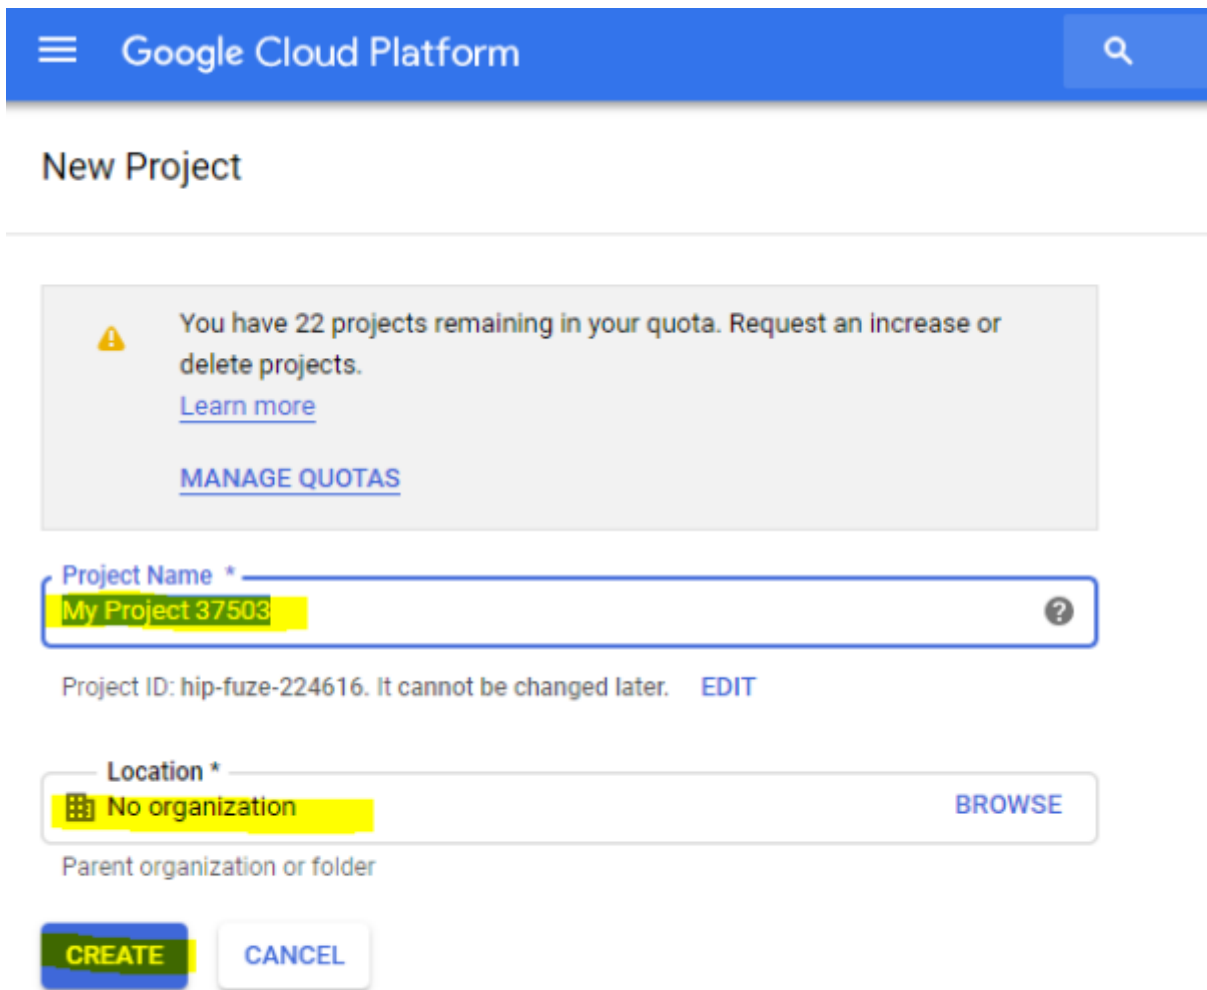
Google Cloud Platform

New Project

You have 22 projects remaining in your quota. Request an increase or delete projects.
Learn more

MANAGE QUOTAS

Project Name *
My Project 37503

Project ID: hip-fuze-224616. It cannot be changed later. EDIT

Location *
No organization BROWSE

Parent organization or folder

CREATE CANCEL